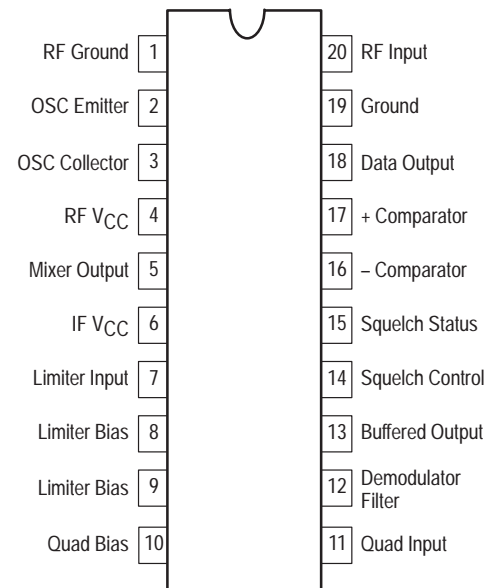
RF Ground 1
OSC Emitter 2
OSC Collector 3
RF $V_{CC}$ 4
Mixer Output 5
IF $V_{CC}$ 6
Limiter Input 7
Limiter Bias 8
Limiter Bias 9
Quad Bias 10

20 RF Input
19 Ground
18 Data Output
17 + Comparator
16 – Comparator
15 Squelch Status
14 Squelch Control
13 Buffered Output
12 Demodulator Filter
11 Quad Input